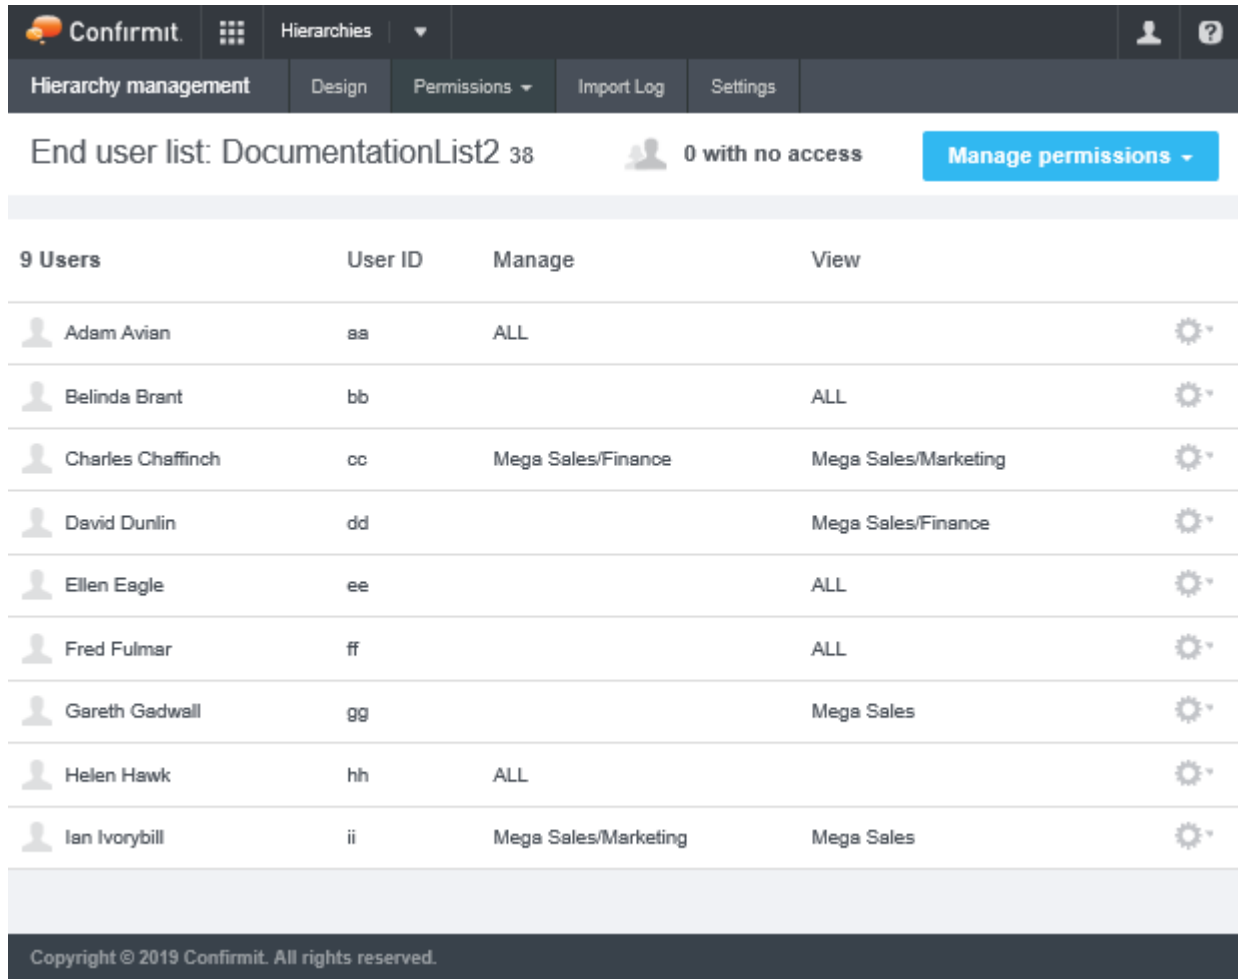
Confirmit Hierarchies

Hierarchy management Design Permissions Import Log Settings

End user list: DocumentationList2 38

0 with no access

Manage permissions

| 9 Users | User ID | Manage | View |
|---|---|---|---|
| Adam Avian | aa | ALL | |
| Belinda Brant | bb | | ALL |
| Charles Chaffinch | cc | Mega Sales/Finance | Mega Sales/Marketing |
| David Dunlin | dd | | Mega Sales/Finance |
| Ellen Eagle | ee | | ALL |
| Fred Fulmar | ff | | ALL |
| Gareth Gadwall | gg | | Mega Sales |
| Helen Hawk | hh | ALL | |
| Ian Ivorybill | ii | Mega Sales/Marketing | Mega Sales |

Copyright © 2019 Confirmit. All rights reserved.